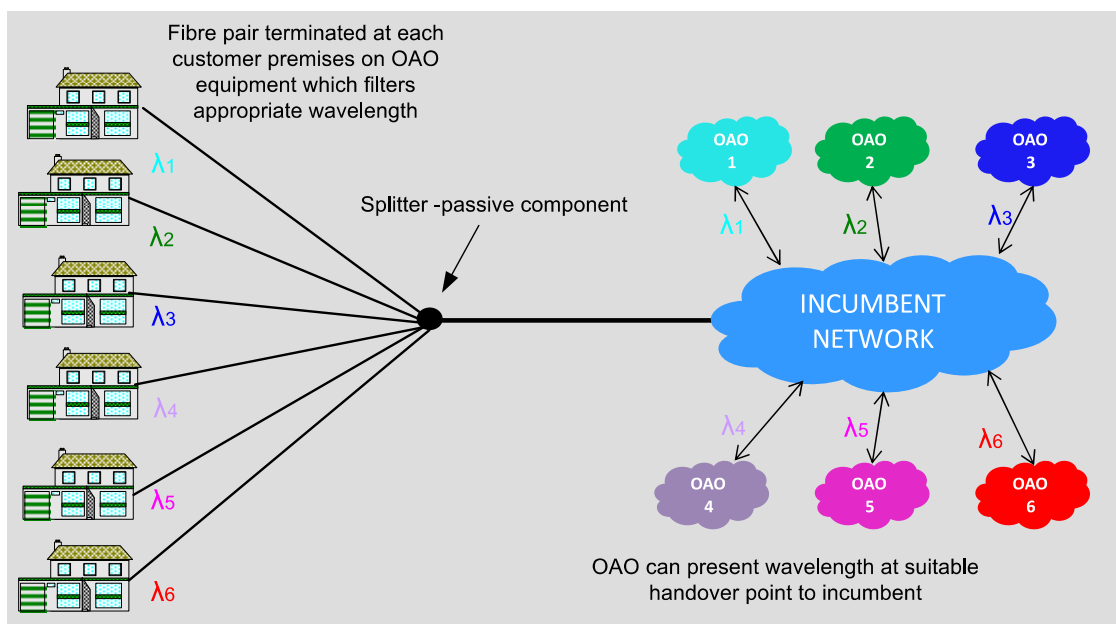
Fibre pair terminated at each customer premises on OAO equipment which filters appropriate wavelength

$\lambda_1$

$\lambda_2$

$\lambda_3$

$\lambda_4$

$\lambda_5$

$\lambda_6$

Splitter -passive component

OAO 1

OAO 2

OAO 3

$\lambda_1$

$\lambda_2$

$\lambda_3$

INCUMBENT NETWORK

$\lambda_4$

$\lambda_5$

$\lambda_6$

OAO 4

OAO 5

OAO 6

OAO can present wavelength at suitable handover point to incumbent